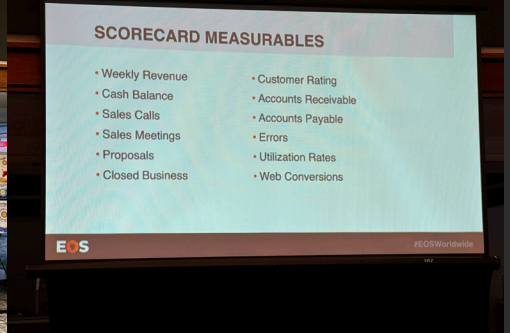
SCORECARD MEASURABLES

• Weekly Revenue
• Cash Balance
• Sales Calls
• Sales Meetings
• Proposals
• Closed Business

• Customer Rating
• Accounts Receivable
• Accounts Payable
• Errors
• Utilization Rates
• Web Conversions

EOS

#EOSWorldwide